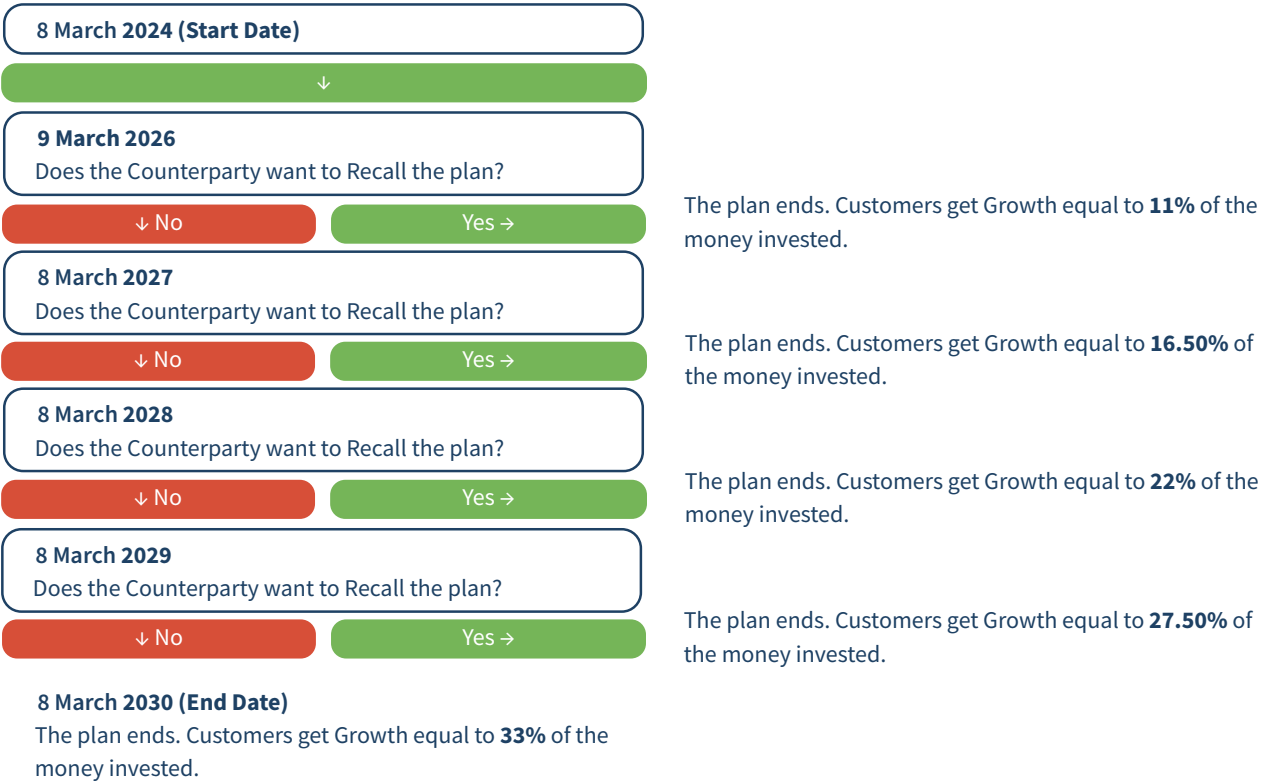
8 March 2024 (Start Date)

↓

9 March 2026
Does the Counterparty want to Recall the plan?

↓ No

Yes →

The plan ends. Customers get Growth equal to 11% of the money invested.

8 March 2027
Does the Counterparty want to Recall the plan?

↓ No

Yes →

The plan ends. Customers get Growth equal to 16.50% of the money invested.

8 March 2028
Does the Counterparty want to Recall the plan?

↓ No

Yes →

The plan ends. Customers get Growth equal to 22% of the money invested.

8 March 2029
Does the Counterparty want to Recall the plan?

↓ No

Yes →

The plan ends. Customers get Growth equal to 27.50% of the money invested.

8 March 2030 (End Date)
The plan ends. Customers get Growth equal to 33% of the money invested.